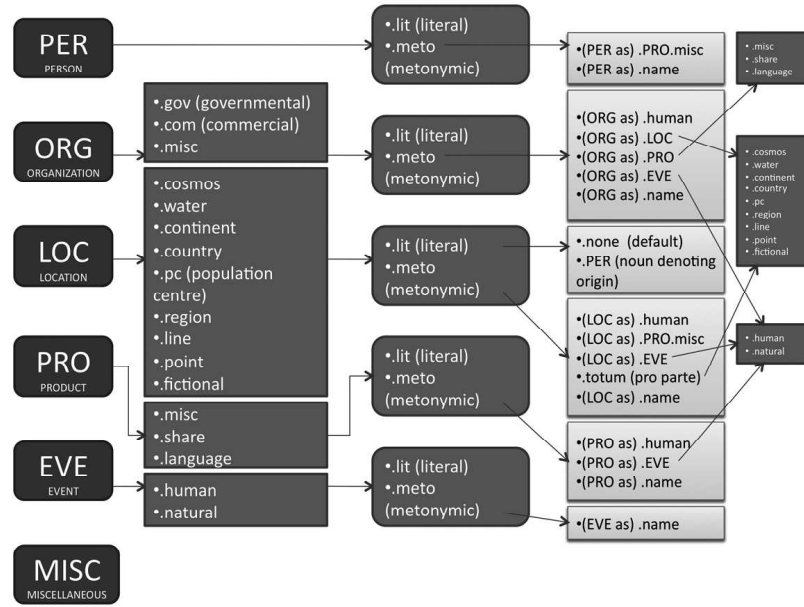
PER
PERSON

ORG
ORGANIZATION

LOC
LOCATION

PRO
PRODUCT

EVE
EVENT

MISC
MISCELLANEOUS

•.gov (governmental)
•.com (commercial)
•.misc

•.cosmos
•.water
•.continent
•.country
•.pc (population centre)
•.region
•.line
•.point
•.fictional

•.misc
•.share
•.language

•.human
•.natural

•.lit (literal)
•.meto (metonymic)

•.lit (literal)
•.meto (metonymic)

•.lit (literal)
•.meto (metonymic)

•.lit (literal)
•.meto (metonymic)

•.lit (literal)
•.meto (metonymic)

•(PER as) .PRO.misc
•(PER as) .name

•(ORG as) .human
•(ORG as) .LOC
•(ORG as) .PRO
•(ORG as) .EVE
•(ORG as) .name

•.none (default)
•.PER (noun denoting origin)

•(LOC as) .human
•(LOC as) .PRO.misc
•(LOC as) .EVE
•.totum (pro parte)
•(LOC as) .name

•(PRO as) .human
•(PRO as) .EVE
•(PRO as) .name

•(EVE as) .name

• .misc
• .share
• .language

• .cosmos
• .water
• .continent
• .country
• .pc
• .region
• .line
• .point
• .fictional

• .human
• .natural